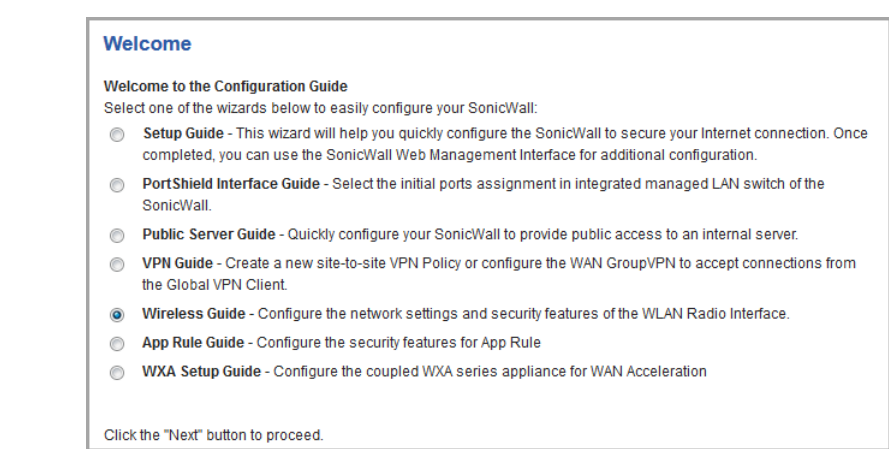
Welcome

Welcome to the Configuration Guide
Select one of the wizards below to easily configure your SonicWall:

Setup Guide - This wizard will help you quickly configure the SonicWall to secure your Internet connection. Once completed, you can use the SonicWall Web Management Interface for additional configuration.

PortShield Interface Guide - Select the initial ports assignment in integrated managed LAN switch of the SonicWall.

Public Server Guide - Quickly configure your SonicWall to provide public access to an internal server.

VPN Guide - Create a new site-to-site VPN Policy or configure the WAN GroupVPN to accept connections from the Global VPN Client.

Wireless Guide - Configure the network settings and security features of the WLAN Radio Interface.

App Rule Guide - Configure the security features for App Rule

WXA Setup Guide - Configure the coupled WXA series appliance for WAN Acceleration

Click the "Next" button to proceed.